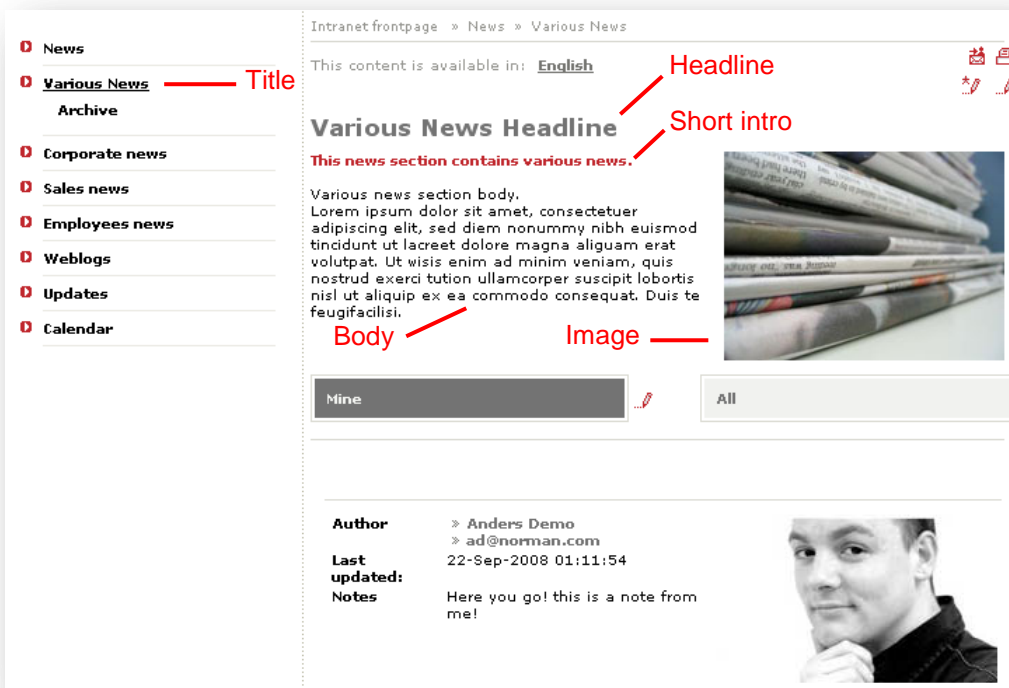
News
Various News
Archive
Corporate news
Sales news
Employees news
Weblogs
Updates
Calendar

Title

Intranet frontpage » News » Various News

This content is available in: English

Headline

Various News Headline

Short intro

This news section contains various news.

Various news section body.
Lorem ipsum dolor sit amet, consectetuer adipiscing elit, sed diem nonummy nibh euismod tincidunt ut lacreet dolore magna aliguam erat volutpat. Ut wisis enim ad minim veniam, quis nostrud exerci tution ullamcorper suscipit lobortis nisl ut aliquip ex ea commodo consequat. Duis te feugifacilisi.

Body

Image

Mine

All

| Author | » Anders Demo<br>» ad@norman.com |
|---|---|
| Last updated: | 22-Sep-2008 01:11:54 |
| Notes | Here you go! this is a note from me! |